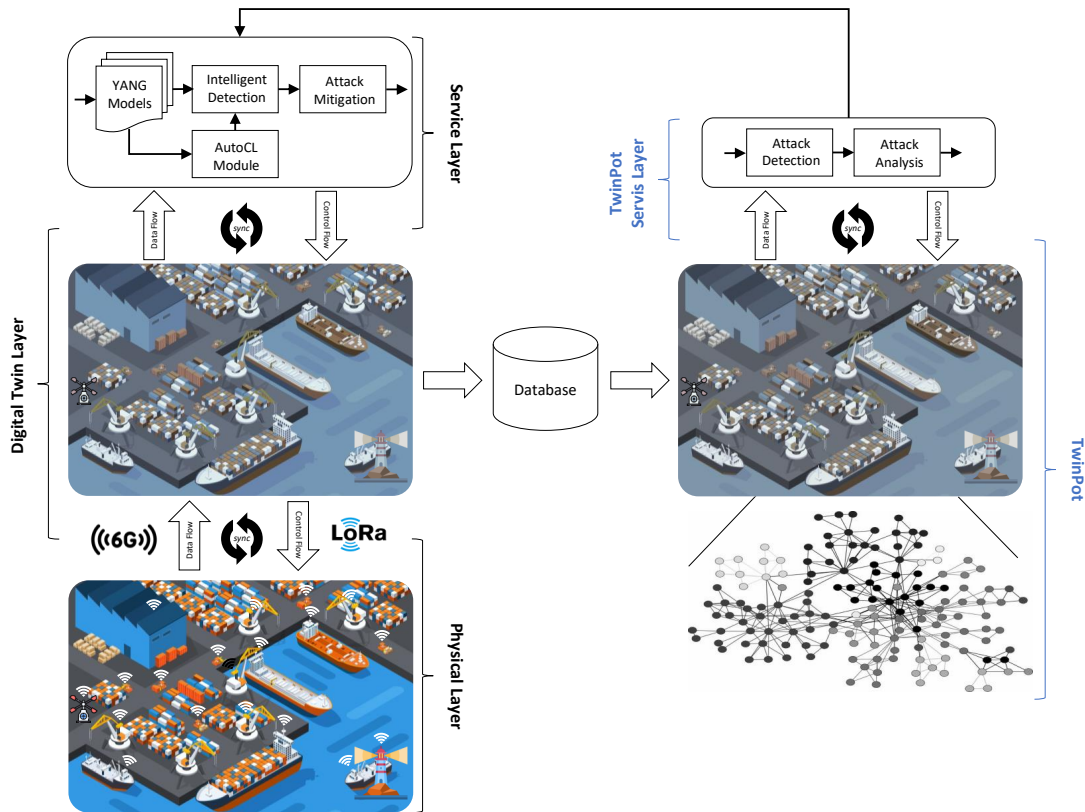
YANG Models

Intelligent Detection

Attack Mitigation

AutoCL Module

Service Layer

Data Flow

sync

Control Flow

Digital Twin Layer

Database

TwinPot Servis Layer

Attack Detection

Attack Analysis

Data Flow

sync

Control Flow

TwinPot

6G

Data Flow

sync

Control Flow

LoRa

Physical Layer